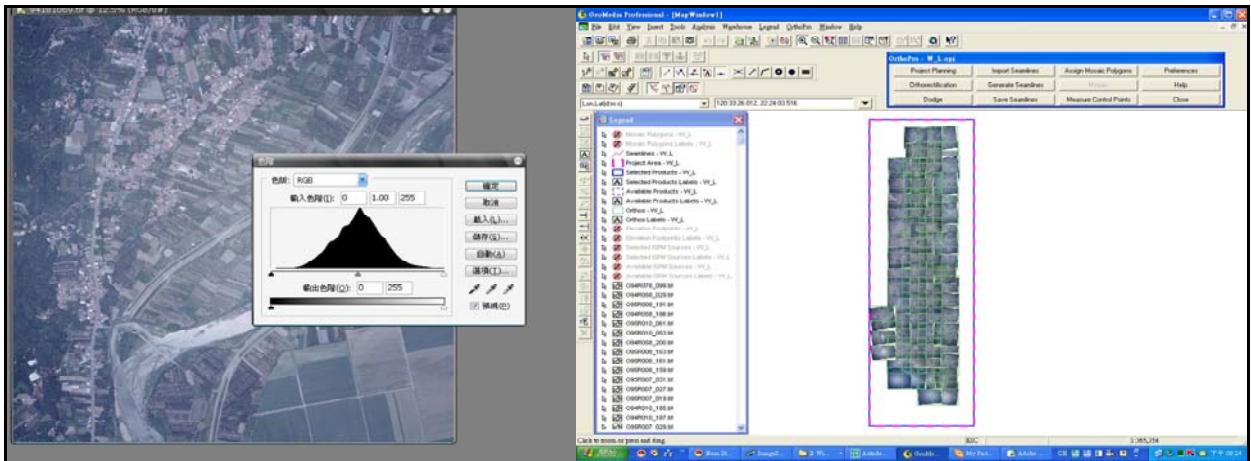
94181069.tif @ 12.5% (RGB/8#)

色階
色版: RGB
輸入色階(I): 0 1.00 255
輸出色階(O): 0 255
確定
取消
載入(L)...
儲存(S)...
自動(A)
選項(T)...
預視(P)

GeoMedia Professional - [MapWindow1]
File Edit View Insert Tools Analysis Warehouse Legend OrthoPro Window Help
Lon,Lat(d:m:s) 120:33:26.012, 22:24:03.516

OrthoPro - W_L.opj
Project Planning
Import Seamlines
Assign Mosaic Polygons
Preferences
Orthorectification
Generate Seamlines
Mosaic
Help
Dodge
Save Seamlines
Measure Control Points
Close

Legend
Mosaic Polygons - W_L
Mosaic Polygons Labels - W_L
Seamlines - W_L
Project Area - W_L
Selected Products - W_L
Selected Products Labels - W_L
Available Products - W_L
Available Products Labels - W_L
Orthos - W_L
Orthos Labels - W_L
Elevation Footprints - W_L
Elevation Footprints Labels - W_L
Selected EPM Sources - W_L
Selected EPM Sources Labels - W_L
Available EPM Sources - W_L
Available EPM Sources Labels - W_L
094R078_099.tif
094R058_029.tif
095R058_191.tif
094R058_198.tif
095R010_081.tif
094R010_063.tif
094R058_200.tif
095R006_153.tif
095R006_191.tif
095R006_159.tif
095R007_031.tif
095R007_027.tif
095R007_019.tif
094R010_195.tif
094R010_187.tif
095R007_029.tif

Click to zoom or press and drag.
RIC
1:365,354